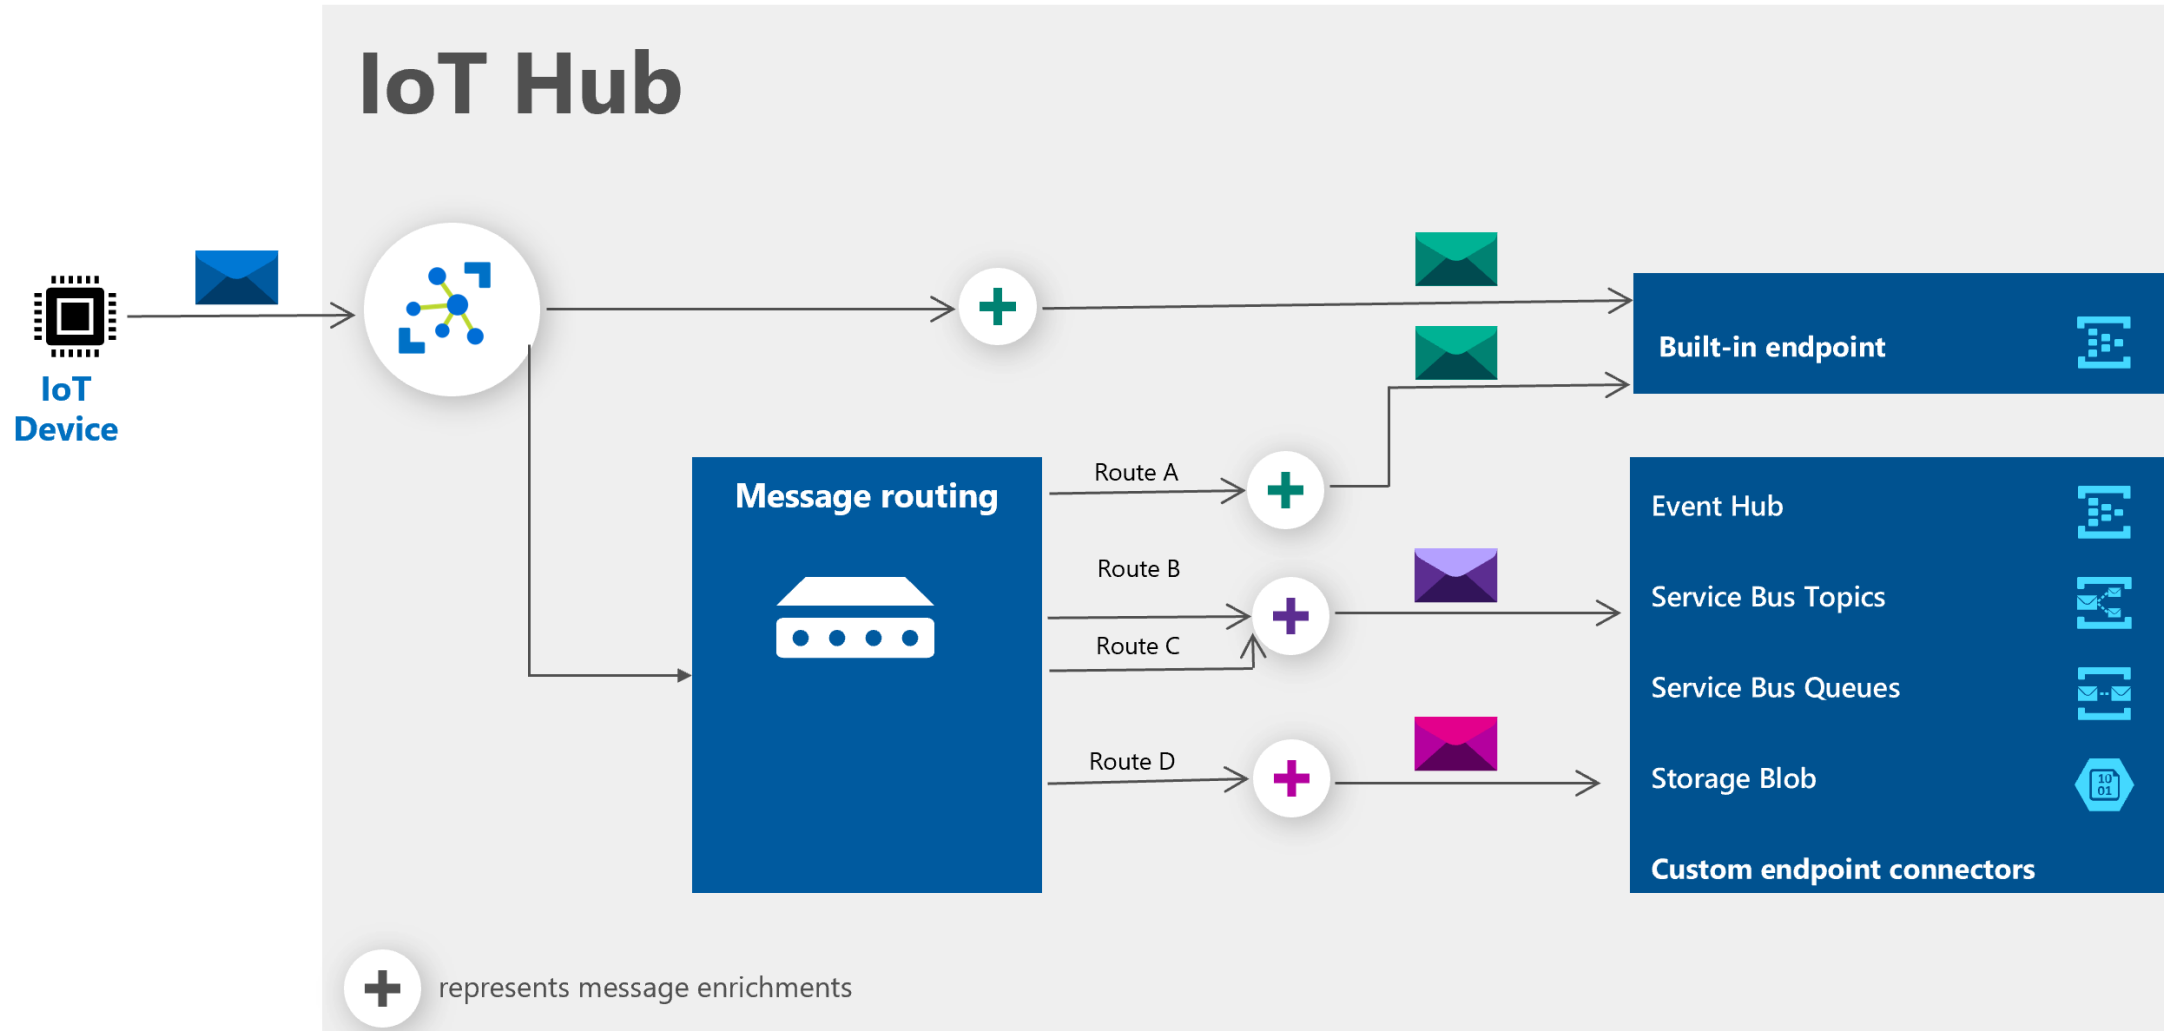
IoT Hub

IoT Device

Built-in endpoint

Message routing

Route A

Route B

Route C

Route D

Event Hub

Service Bus Topics

Service Bus Queues

Storage Blob

Custom endpoint connectors

represents message enrichments